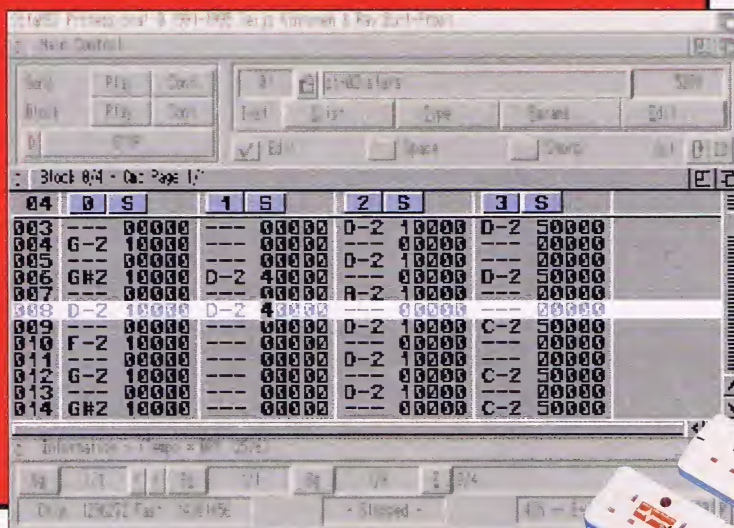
OctaMED Professional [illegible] 1991-1995 Teijo Kinnunen & Ray Burt-Frost
Main Control
Song Play Cont
Block Play Cont
STOP
Inst Dir Type Params Edit
Edit Space Chords
Block 0/4 - Cmd Page 1/
04 0 S 1 S 2 S 3 S

| | 0 | | 1 | | 2 | | 3 | |
|---|---|---|---|---|---|---|---|---|
| 003 | --- | 00000 | --- | 00000 | D-2 | 10000 | D-2 | 50000 |
| 004 | G-2 | 10000 | --- | 00000 | --- | 00000 | --- | 00000 |
| 005 | --- | 00000 | --- | 00000 | D-2 | 10000 | --- | 00000 |
| 006 | G#2 | 10000 | D-2 | 40000 | --- | 00000 | D-2 | 50000 |
| 007 | --- | 00000 | --- | 00000 | A-2 | 10000 | --- | 00000 |
| 008 | D-2 | 10000 | D-2 | 40000 | --- | 00000 | --- | 00000 |
| 009 | --- | 00000 | --- | 00000 | D-2 | 10000 | C-2 | 50000 |
| 010 | F-2 | 10000 | --- | 00000 | --- | 00000 | --- | 00000 |
| 011 | --- | 00000 | --- | 00000 | D-2 | 10000 | --- | 00000 |
| 012 | G-2 | 10000 | --- | 00000 | --- | 00000 | C-2 | 50000 |
| 013 | --- | 00000 | --- | 00000 | D-2 | 10000 | --- | 00000 |
| 014 | G#2 | 10000 | --- | 00000 | --- | 00000 | C-2 | 50000 |

Information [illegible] Tempo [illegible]
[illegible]
Chip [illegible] Fast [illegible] - Stopped - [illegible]